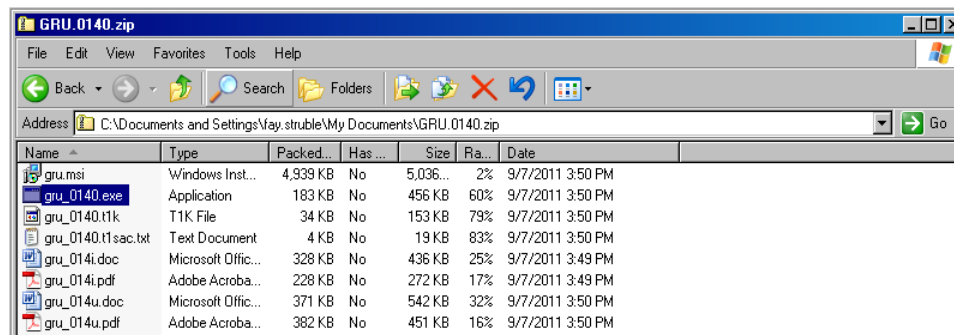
GRU.0140.zip

File Edit View Favorites Tools Help

Back Search Folders

Address C:\Documents and Settings\fay.struble\My Documents\GRU.0140.zip Go

| Name | Type | Packed... | Has ... | Size | Ra... | Date |
|---|---|---|---|---|---|---|
| gru.msi | Windows Inst... | 4,939 KB | No | 5,036... | 2% | 9/7/2011 3:50 PM |
| gru_0140.exe | Application | 183 KB | No | 456 KB | 60% | 9/7/2011 3:50 PM |
| gru_0140.t1k | T1K File | 34 KB | No | 153 KB | 79% | 9/7/2011 3:50 PM |
| gru_0140.t1sac.txt | Text Document | 4 KB | No | 19 KB | 83% | 9/7/2011 3:50 PM |
| gru_014i.doc | Microsoft Offic... | 328 KB | No | 436 KB | 25% | 9/7/2011 3:49 PM |
| gru_014i.pdf | Adobe Acroba... | 228 KB | No | 272 KB | 17% | 9/7/2011 3:49 PM |
| gru_014u.doc | Microsoft Offic... | 371 KB | No | 542 KB | 32% | 9/7/2011 3:50 PM |
| gru_014u.pdf | Adobe Acroba... | 382 KB | No | 451 KB | 16% | 9/7/2011 3:50 PM |